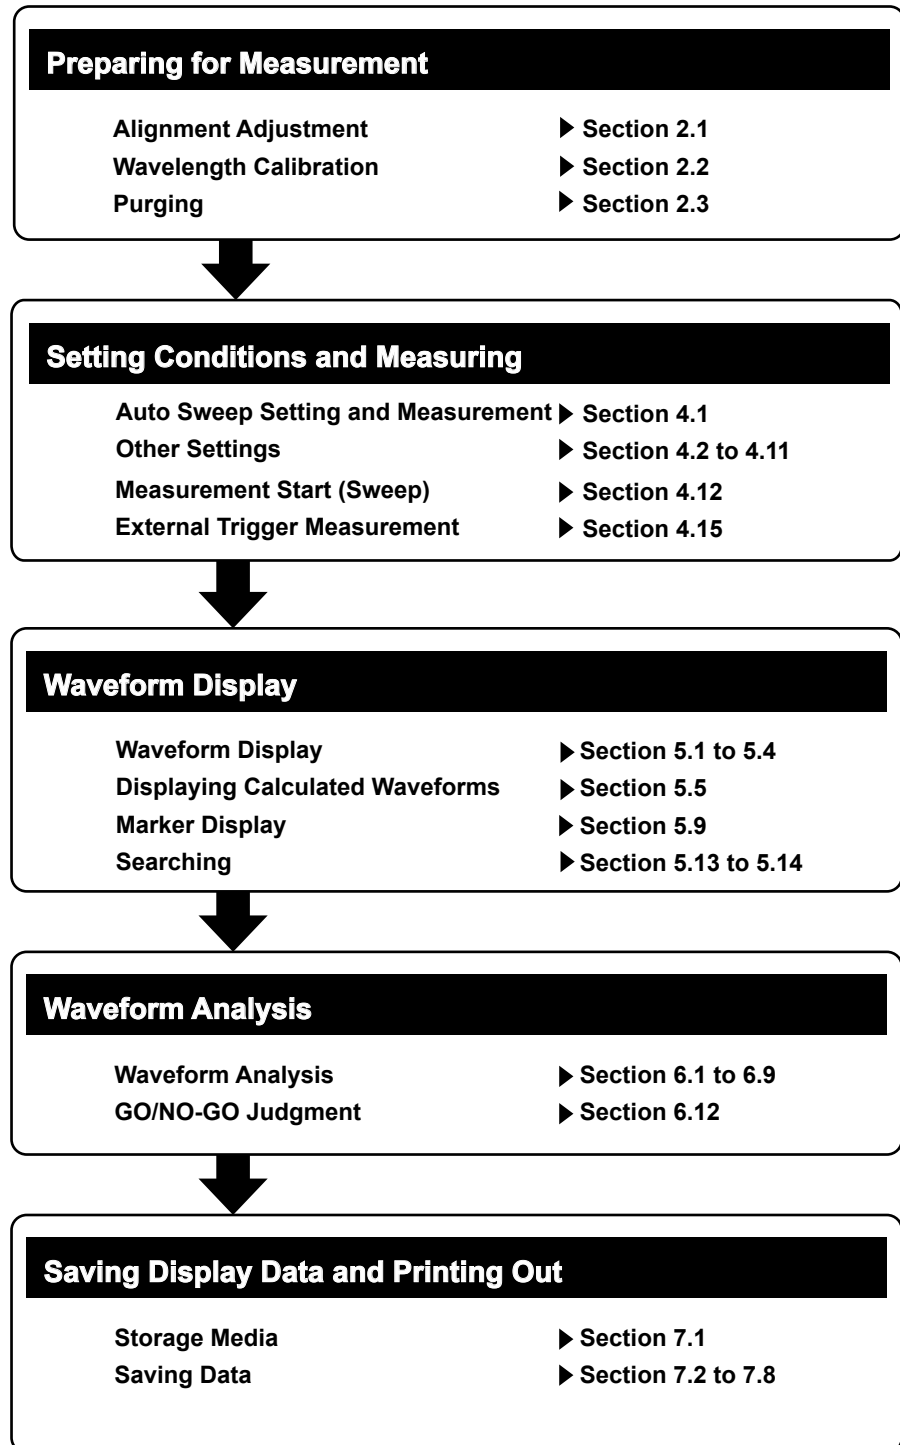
Preparing for Measurement

Alignment Adjustment ▶ Section 2.1
Wavelength Calibration ▶ Section 2.2
Purging ▶ Section 2.3

Setting Conditions and Measuring

Auto Sweep Setting and Measurement ▶ Section 4.1
Other Settings ▶ Section 4.2 to 4.11
Measurement Start (Sweep) ▶ Section 4.12
External Trigger Measurement ▶ Section 4.15

Waveform Display

Waveform Display ▶ Section 5.1 to 5.4
Displaying Calculated Waveforms ▶ Section 5.5
Marker Display ▶ Section 5.9
Searching ▶ Section 5.13 to 5.14

Waveform Analysis

Waveform Analysis ▶ Section 6.1 to 6.9
GO/NO-GO Judgment ▶ Section 6.12

Saving Display Data and Printing Out

Storage Media ▶ Section 7.1
Saving Data ▶ Section 7.2 to 7.8